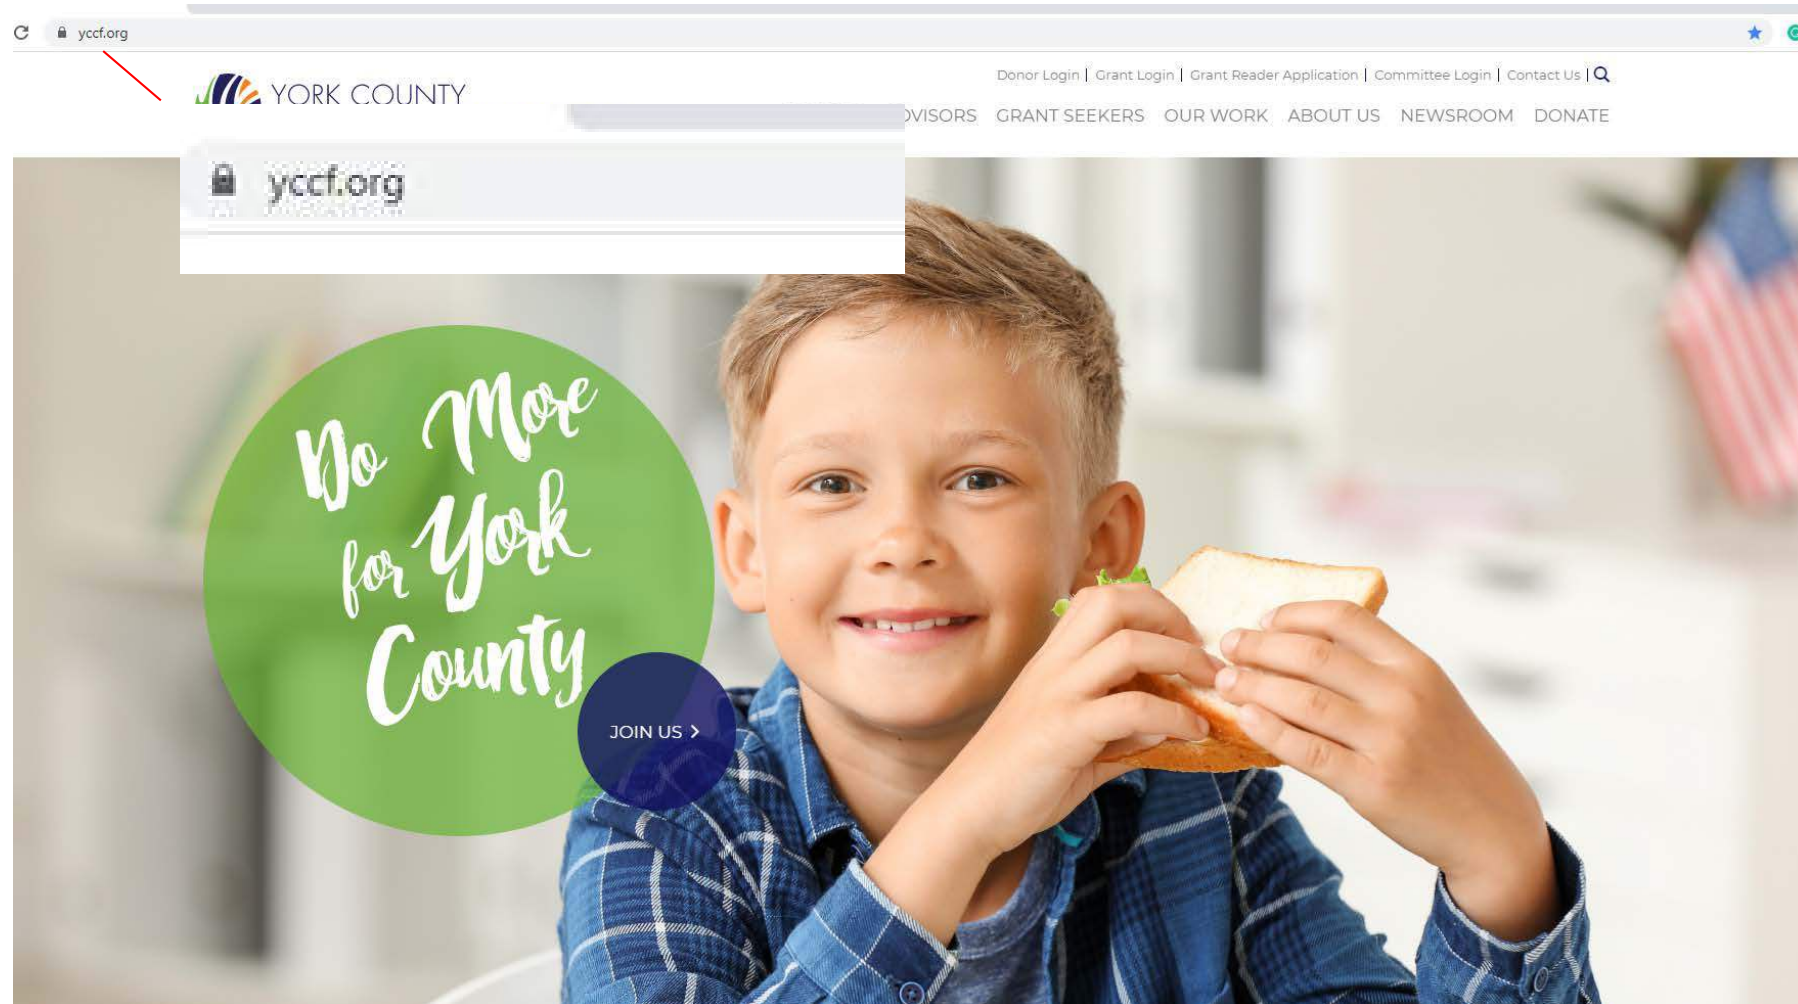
yccf.org

YORK COUNTY

Donor Login | Grant Login | Grant Reader Application | Committee Login | Contact Us |

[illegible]VISORS GRANT SEEKERS OUR WORK ABOUT US NEWSROOM DONATE

yccf.org

Do More for York County

JOIN US ›